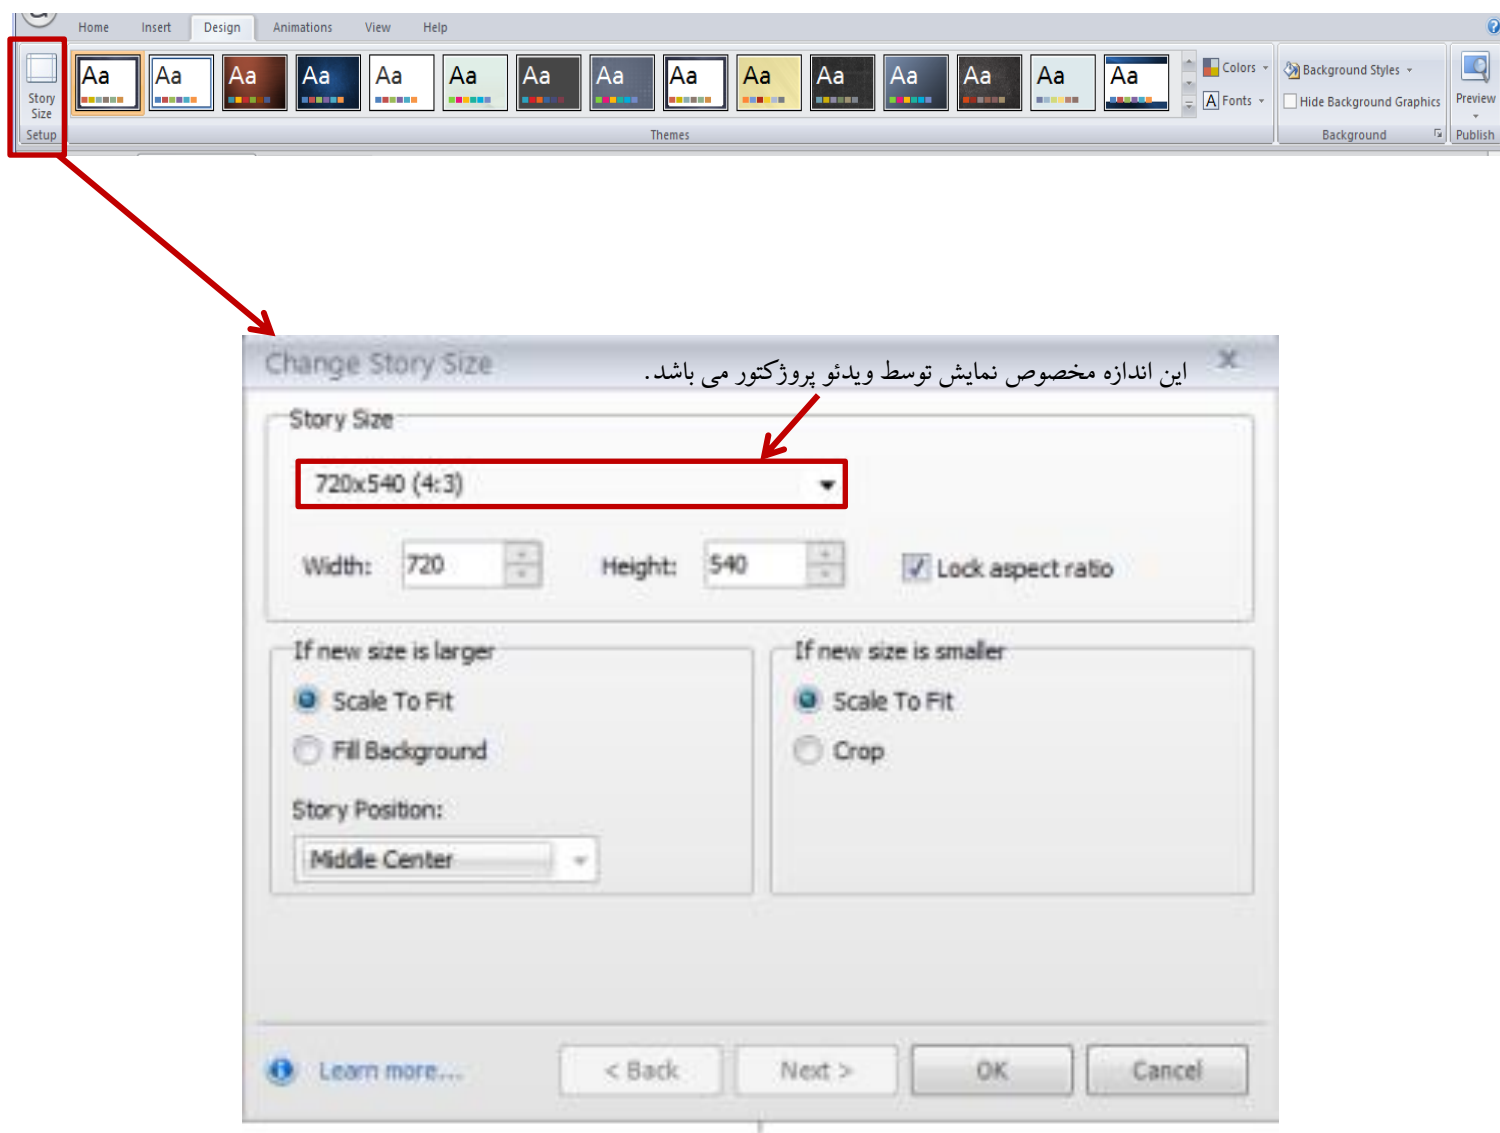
Home Insert Design Animations View Help

Story Size

Setup

Aa Aa Aa Aa Aa Aa Aa Aa Aa Aa Aa Aa Aa Aa Aa

Themes

Colors

Fonts

Background Styles

Hide Background Graphics

Background

Preview

Publish

Change Story Size

این اندازه مخصوص نمایش توسط ویدئو پروژکتور می باشد.

Story Size

720x540 (4:3)

Width: 720

Height: 540

Lock aspect ratio

If new size is larger

Scale To Fit

Fill Background

Story Position:

Middle Center

If new size is smaller

Scale To Fit

Crop

Learn more...

< Back

Next >

OK

Cancel